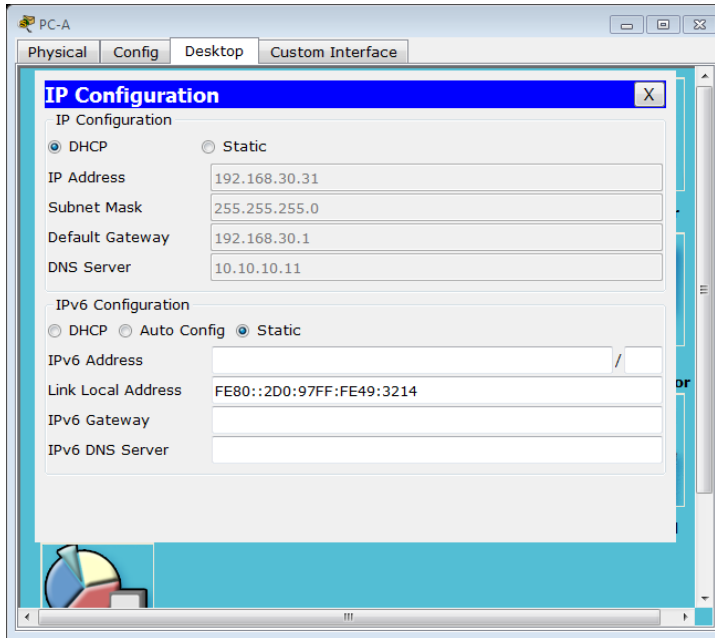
PC-A

Physical | Config | Desktop | Custom Interface

IP Configuration X

IP Configuration

DHCP Static

IP Address 192.168.30.31

Subnet Mask 255.255.255.0

Default Gateway 192.168.30.1

DNS Server 10.10.10.11

IPv6 Configuration

DHCP Auto Config Static

IPv6 Address /

Link Local Address FE80::2D0:97FF:FE49:3214

IPv6 Gateway

IPv6 DNS Server

or